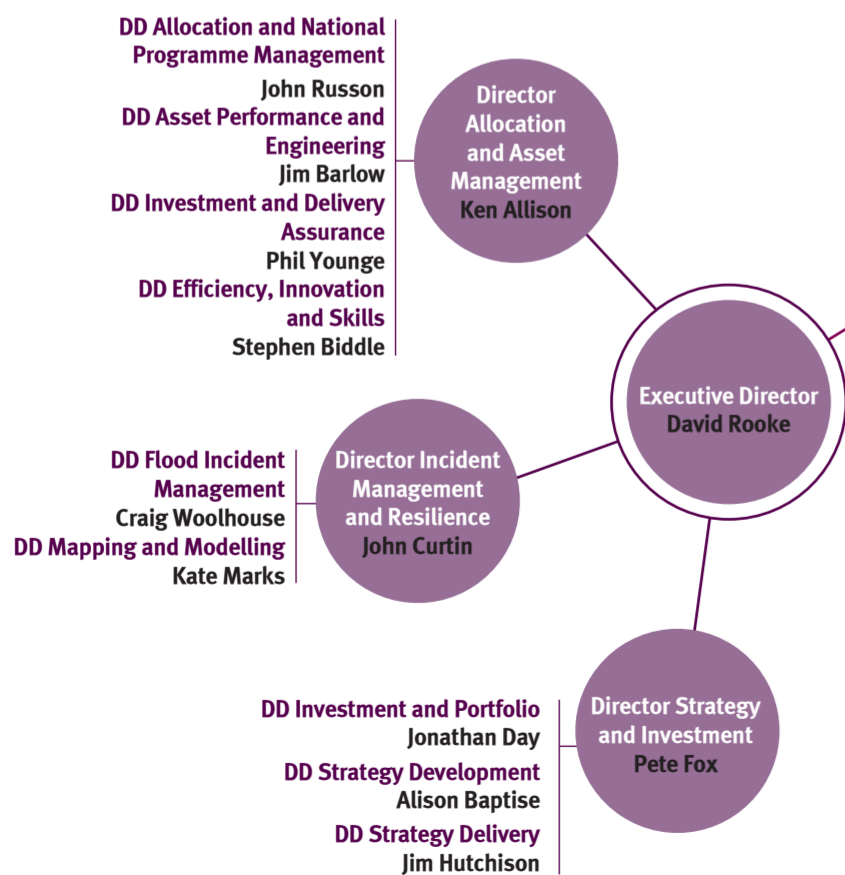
DD Allocation and National Programme Management
John Russon
DD Asset Performance and Engineering
Jim Barlow
DD Investment and Delivery Assurance
Phil Younge
DD Efficiency, Innovation and Skills
Stephen Biddle

Director Allocation and Asset Management
Ken Allison

Executive Director
David Rooke

DD Flood Incident Management
Craig Woolhouse
DD Mapping and Modelling
Kate Marks

Director Incident Management and Resilience
John Curtin

DD Investment and Portfolio
Jonathan Day
DD Strategy Development
Alison Baptise
DD Strategy Delivery
Jim Hutchison

Director Strategy and Investment
Pete Fox